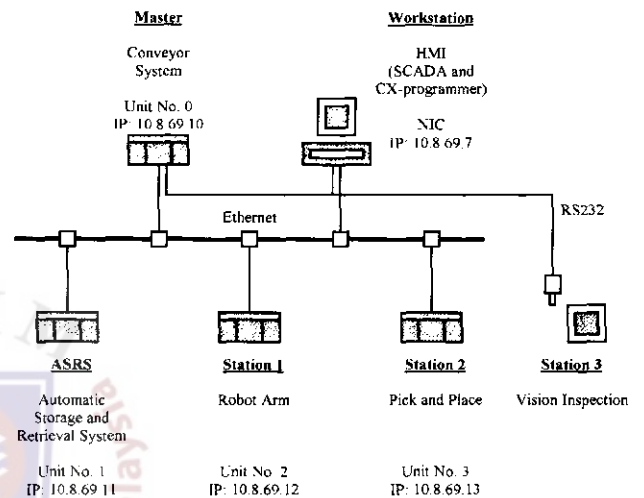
Master

Conveyor System

Unit No. 0
IP: 10.8.69.10

Workstation

HMI (SCADA and CX-programmer)

NIC
IP: 10.8.69.7

Ethernet

RS232

ASRS

Automatic Storage and Retrieval System

Unit No. 1
IP: 10.8.69.11

Station 1

Robot Arm

Unit No. 2
IP: 10.8.69.12

Station 2

Pick and Place

Unit No. 3
IP: 10.8.69.13

Station 3

Vision Inspection